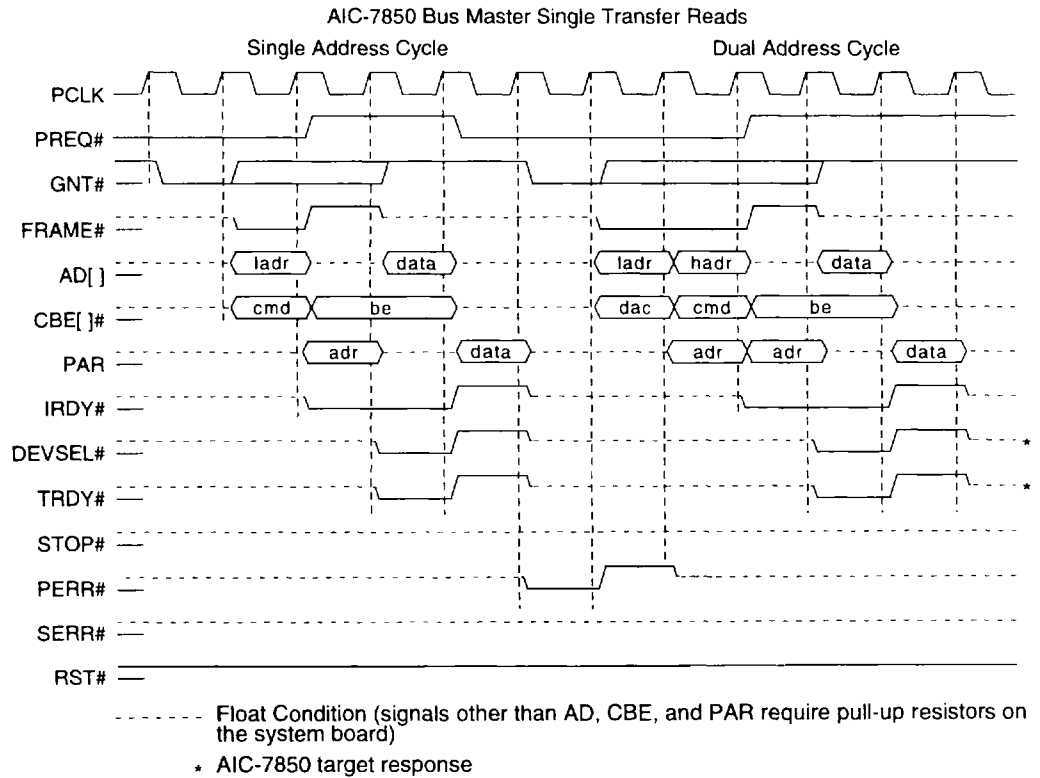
AIC-7850 Bus Master Single Transfer Reads

Single Address Cycle

Dual Address Cycle

PCLK

PREQ#

GNT#

FRAME#

AD[ ]

ladr

data

ladr

hadr

data

CBE[ ]#

cmd

be

dac

cmd

be

PAR

adr

data

adr

adr

data

IRDY#

DEVSEL#

*

TRDY#

*

STOP#

PERR#

SERR#

RST#

- - - - - - Float Condition (signals other than AD, CBE, and PAR require pull-up resistors on the system board)

* AIC-7850 target response